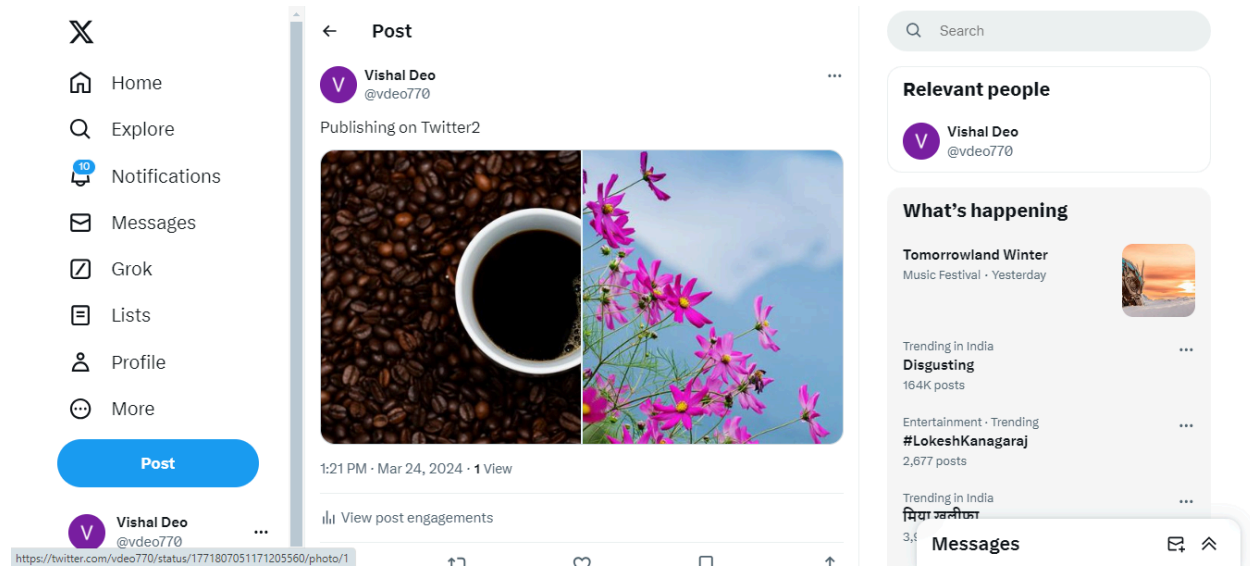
Home

Explore

10

Notifications

Messages

Grok

Lists

Profile

More

Post

Vishal Deo
@vdeo770

https://twitter.com/vdeo770/status/1771807051171205560/photo/1

Post

V Vishal Deo
@vdeo770

Publishing on Twitter2

1:21 PM · Mar 24, 2024 · 1 View

View post engagements

Search

Relevant people

V Vishal Deo
@vdeo770

What's happening

Tomorrowland Winter
Music Festival · Yesterday

Trending in India
Disgusting
164K posts

Entertainment · Trending
#LokeshKanagaraj
2,677 posts

Trending in India
मिया खलीफा
3,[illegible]

Messages